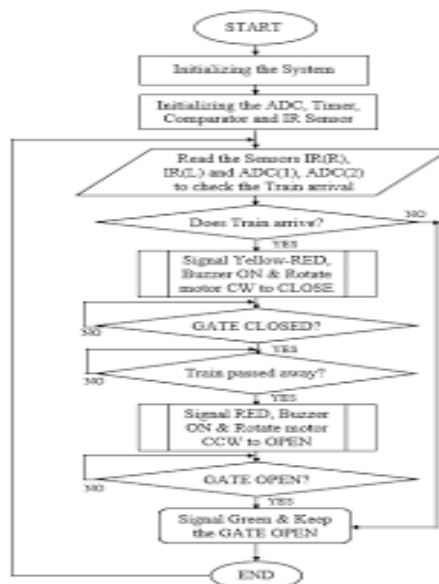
START

Initializing the System

Initializing the ADC, Timer, Comparator and IR Sensor

Read the Sensors IR(R), IR(L) and ADC(1), ADC(2) to check the Train arrival

Does Train arrive?

NO

YES

Signal Yellow-RED, Buzzer ON & Rotate motor CW to CLOSE

NO

GATE CLOSED?

YES

NO

Train passed away?

YES

Signal RED, Buzzer ON & Rotate motor CCW to OPEN

NO

GATE OPEN?

YES

Signal Green & Keep the GATE OPEN

END